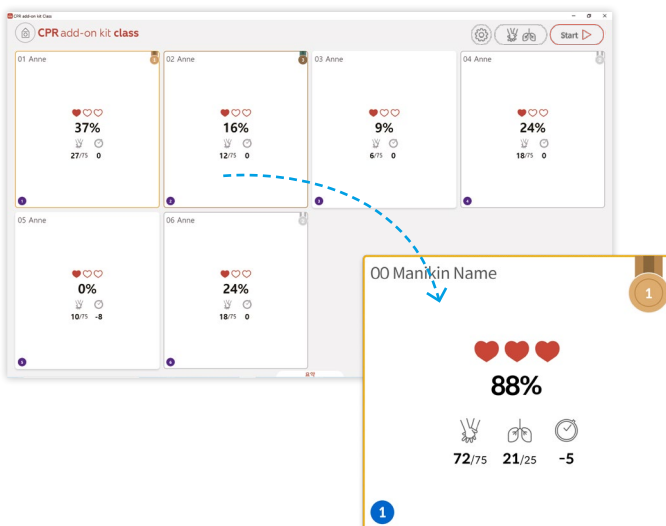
CPR add-on kit Class

CPR add-on kit class

Start

01 Anne
1
37%
27/75 0
1

02 Anne
2
16%
12/75 0
2

03 Anne
9%
6/75 0
3

04 Anne
24%
18/75 0
4

05 Anne
0%
10/75 -8
5

06 Anne
24%
18/75 0
6

00 Manikin Name
1
88%
72/75 21/25 -5
1